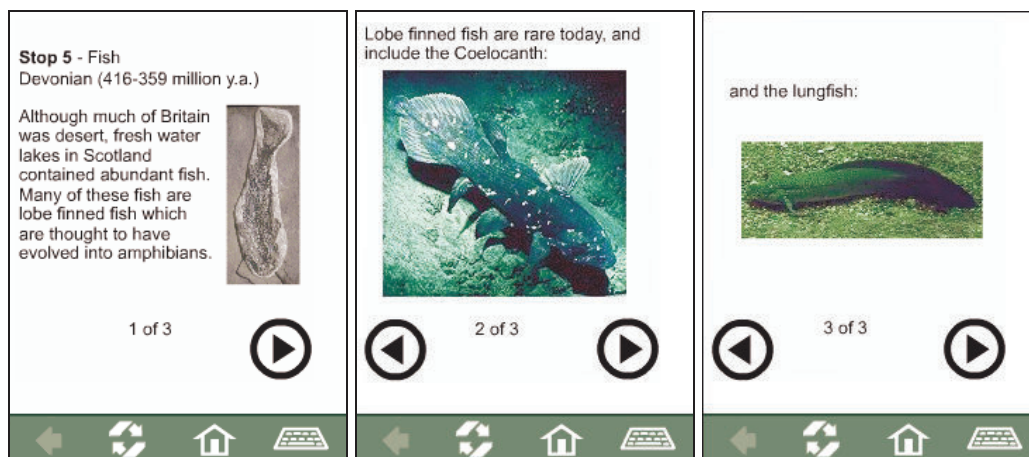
**Stop 5** - Fish
Devonian (416-359 million y.a.)

Although much of Britain was desert, fresh water lakes in Scotland contained abundant fish. Many of these fish are lobe finned fish which are thought to have evolved into amphibians.

1 of 3

Lobe finned fish are rare today, and include the Coelocanth:

2 of 3

and the lungfish:

3 of 3